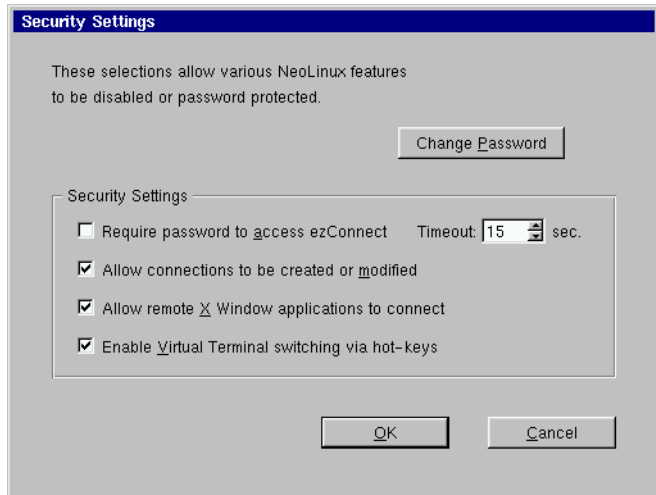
Security Settings

These selections allow various NeoLinux features to be disabled or password protected.

Change Password

Security Settings

Require password to access ezConnect Timeout: 15 sec.

Allow connections to be created or modified

Allow remote X Window applications to connect

Enable Virtual Terminal switching via hot-keys

OK

Cancel